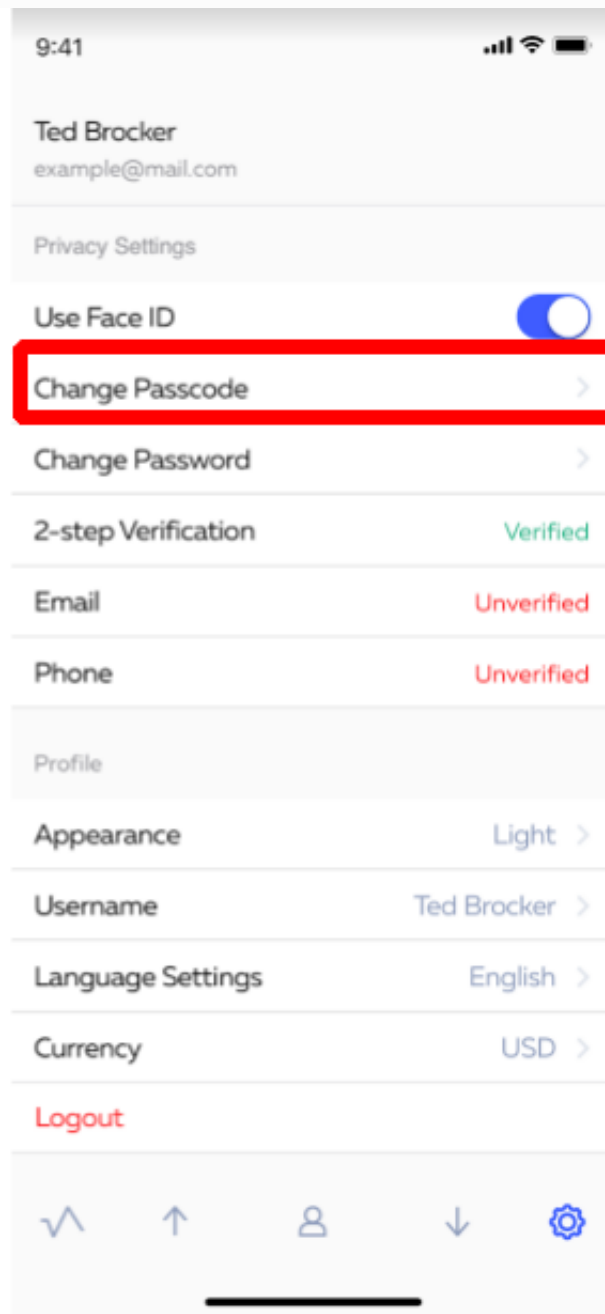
9:41

Ted Brocker
example@mail.com

Privacy Settings

Use Face ID

Change Passcode

Change Password

2-step Verification Verified

Email Unverified

Phone Unverified

Profile

Appearance Light

Username Ted Brocker

Language Settings English

Currency USD

Logout